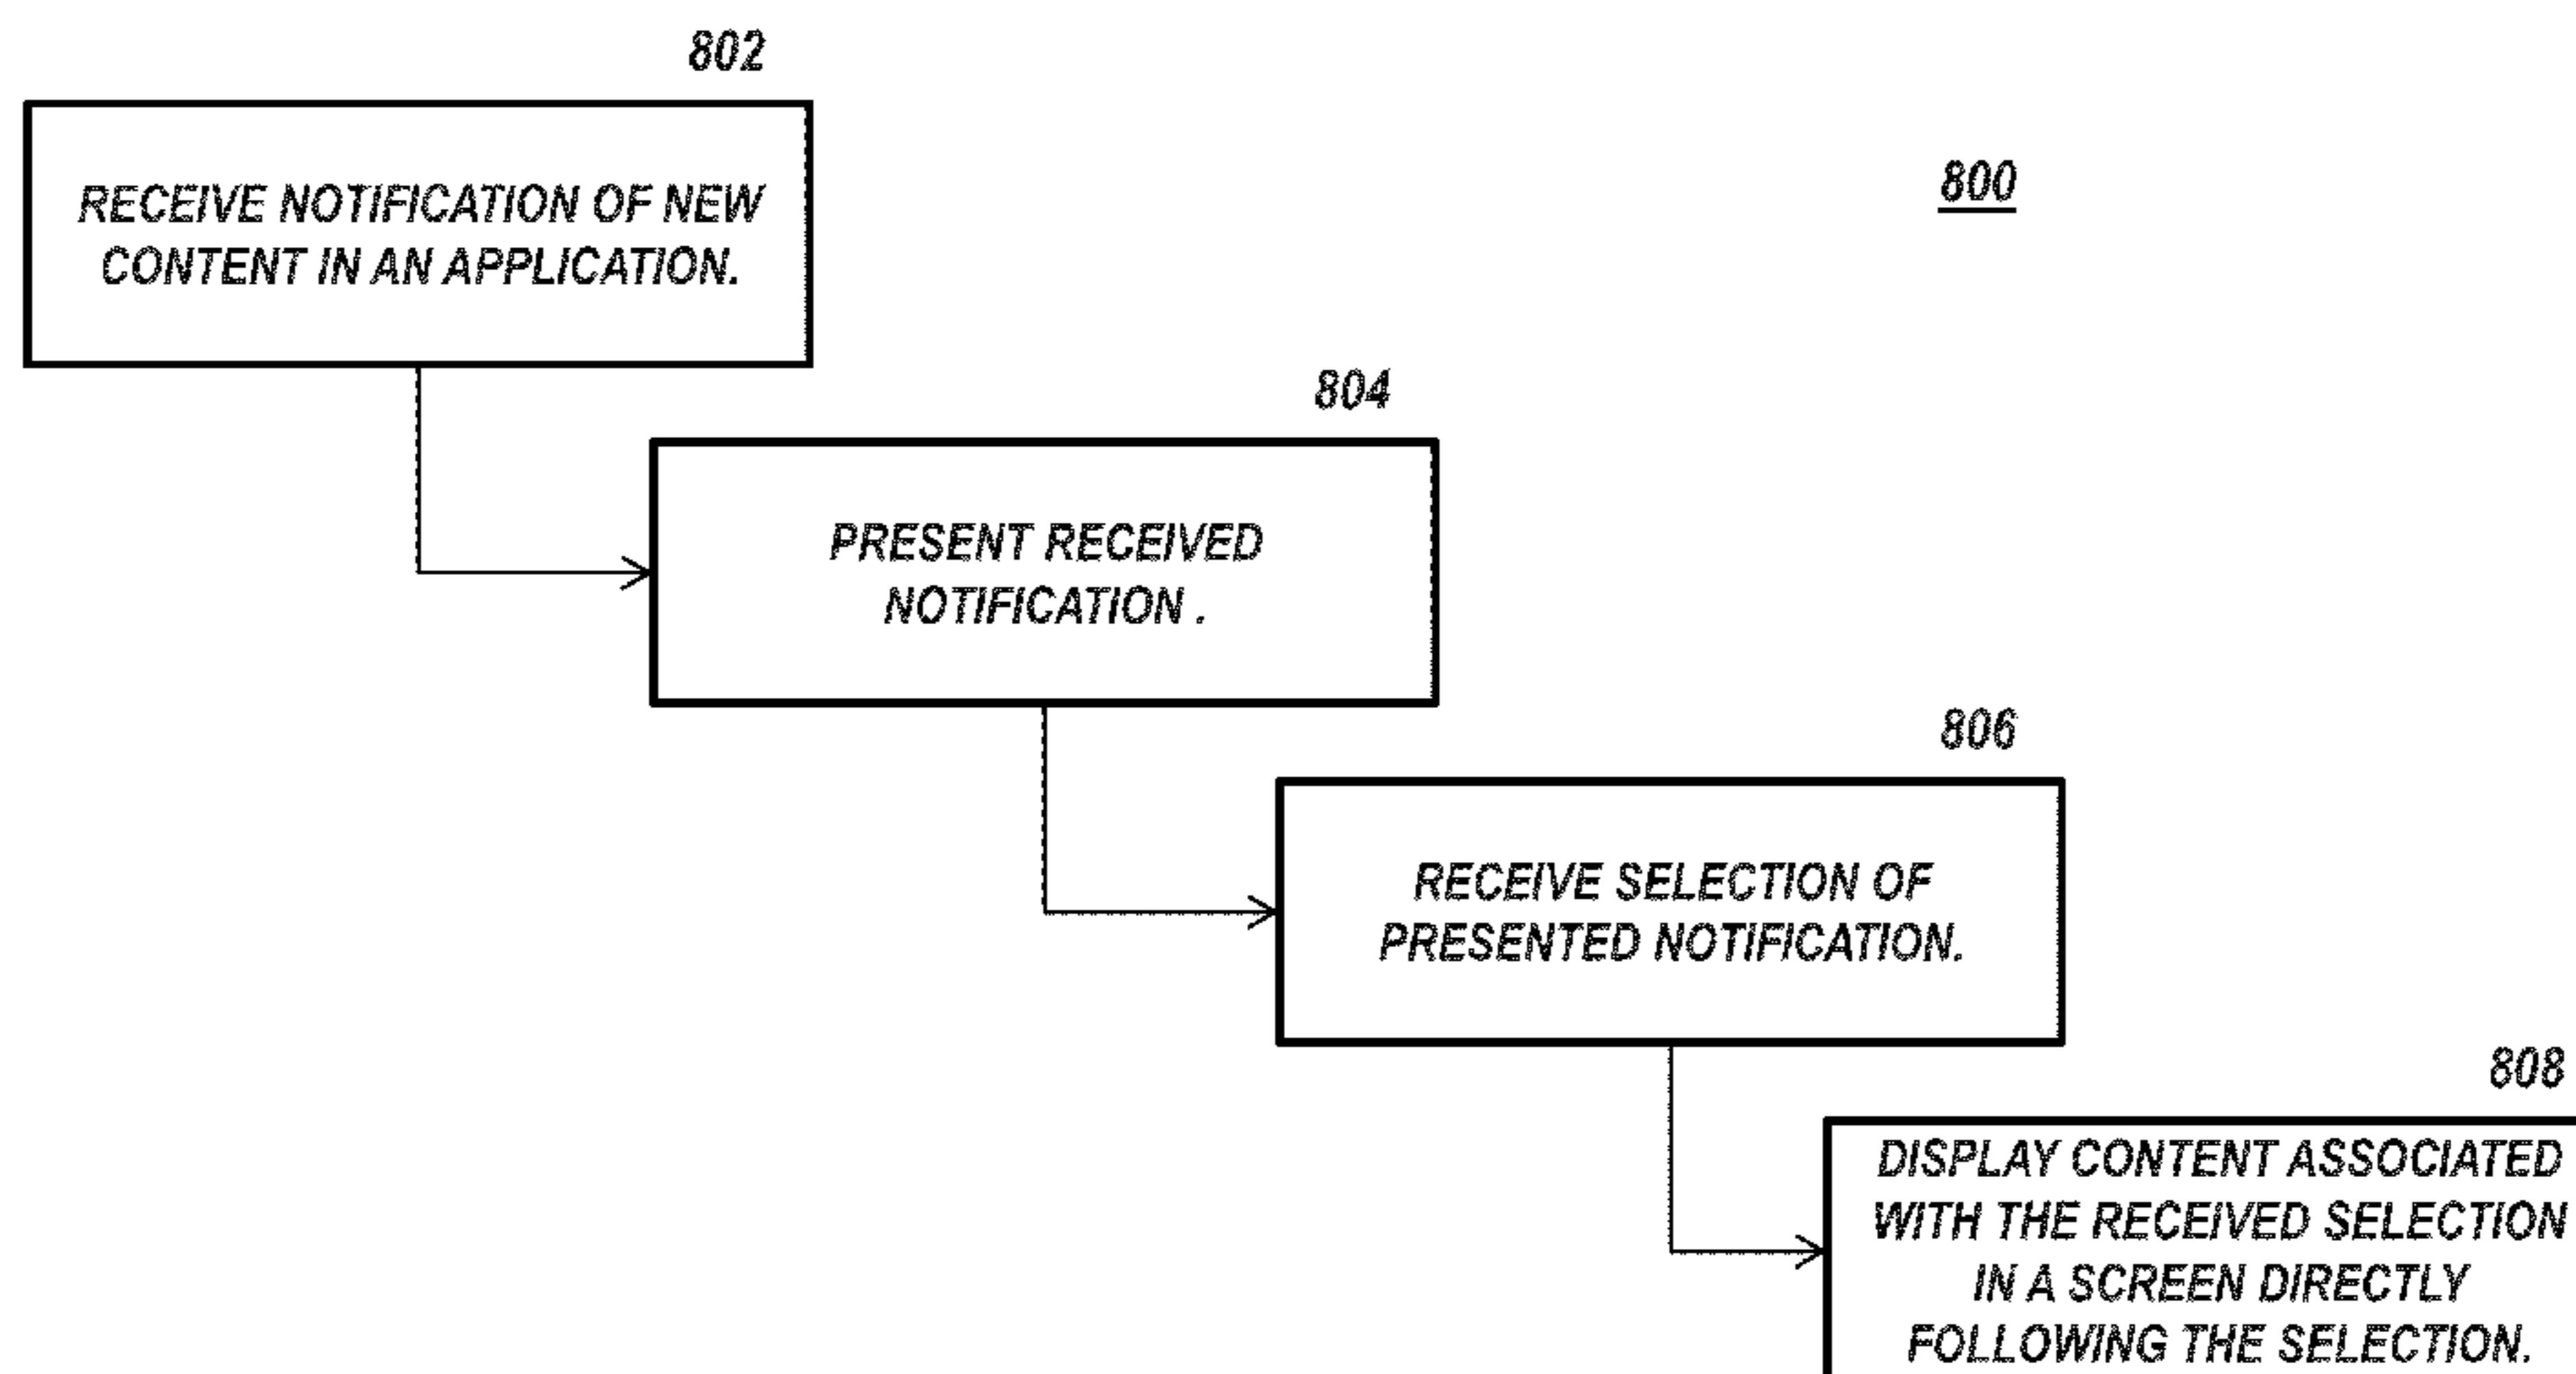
802

RECEIVE NOTIFICATION OF NEW CONTENT IN AN APPLICATION.

800

804

PRESENT RECEIVED NOTIFICATION .

806

RECEIVE SELECTION OF PRESENTED NOTIFICATION.

808

DISPLAY CONTENT ASSOCIATED WITH THE RECEIVED SELECTION IN A SCREEN DIRECTLY FOLLOWING THE SELECTION.